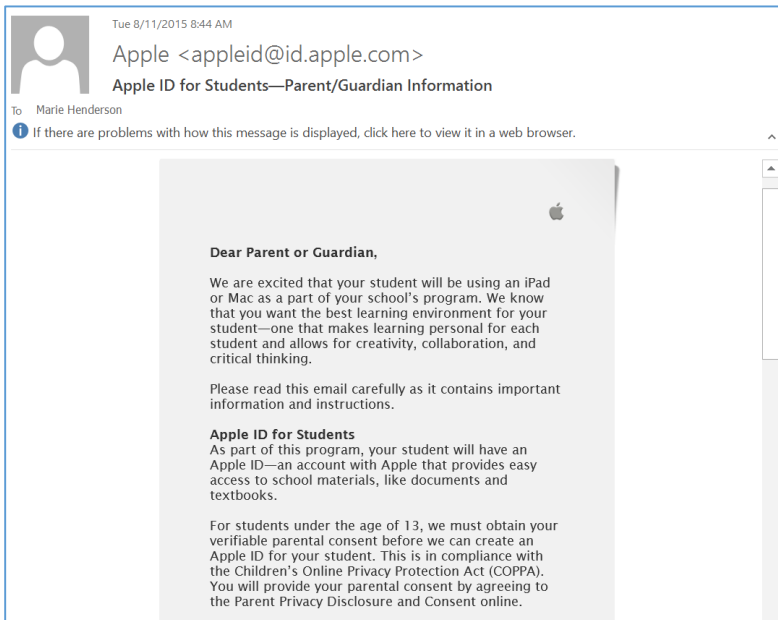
Tue 8/11/2015 8:44 AM

Apple <appleid@id.apple.com>

Apple ID for Students—Parent/Guardian Information

To Marie Henderson

If there are problems with how this message is displayed, click here to view it in a web browser.

Dear Parent or Guardian,

We are excited that your student will be using an iPad or Mac as a part of your school's program. We know that you want the best learning environment for your student—one that makes learning personal for each student and allows for creativity, collaboration, and critical thinking.

Please read this email carefully as it contains important information and instructions.

Apple ID for Students
As part of this program, your student will have an Apple ID—an account with Apple that provides easy access to school materials, like documents and textbooks.

For students under the age of 13, we must obtain your verifiable parental consent before we can create an Apple ID for your student. This is in compliance with the Children's Online Privacy Protection Act (COPPA). You will provide your parental consent by agreeing to the Parent Privacy Disclosure and Consent online.